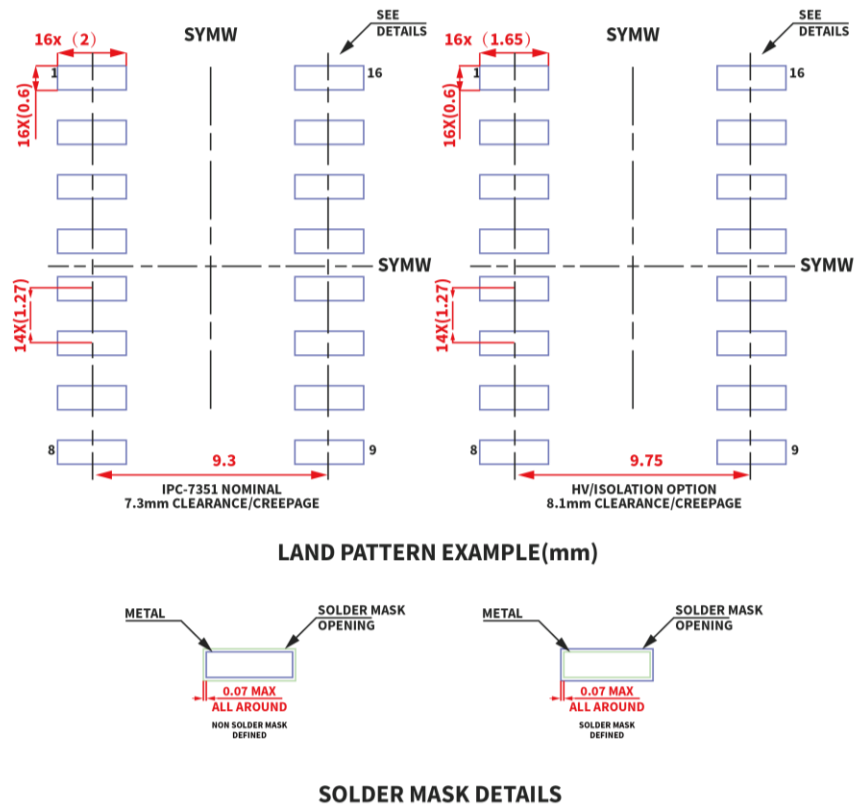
16x（2）

SYMW

SEE DETAILS

1

16

16X(0.6)

SYMW

14X(1.27)

8

9

9.3

IPC-7351 NOMINAL
7.3mm CLEARANCE/CREEPAGE

16x（1.65）

SYMW

SEE DETAILS

1

16

16X(0.6)

SYMW

14X(1.27)

8

9

9.75

HV/ISOLATION OPTION
8.1mm CLEARANCE/CREEPAGE

LAND PATTERN EXAMPLE(mm)

METAL

SOLDER MASK OPENING

0.07 MAX
ALL AROUND

NON SOLDER MASK DEFINED

METAL

SOLDER MASK OPENING

0.07 MAX
ALL AROUND

SOLDER MASK DEFINED

SOLDER MASK DETAILS